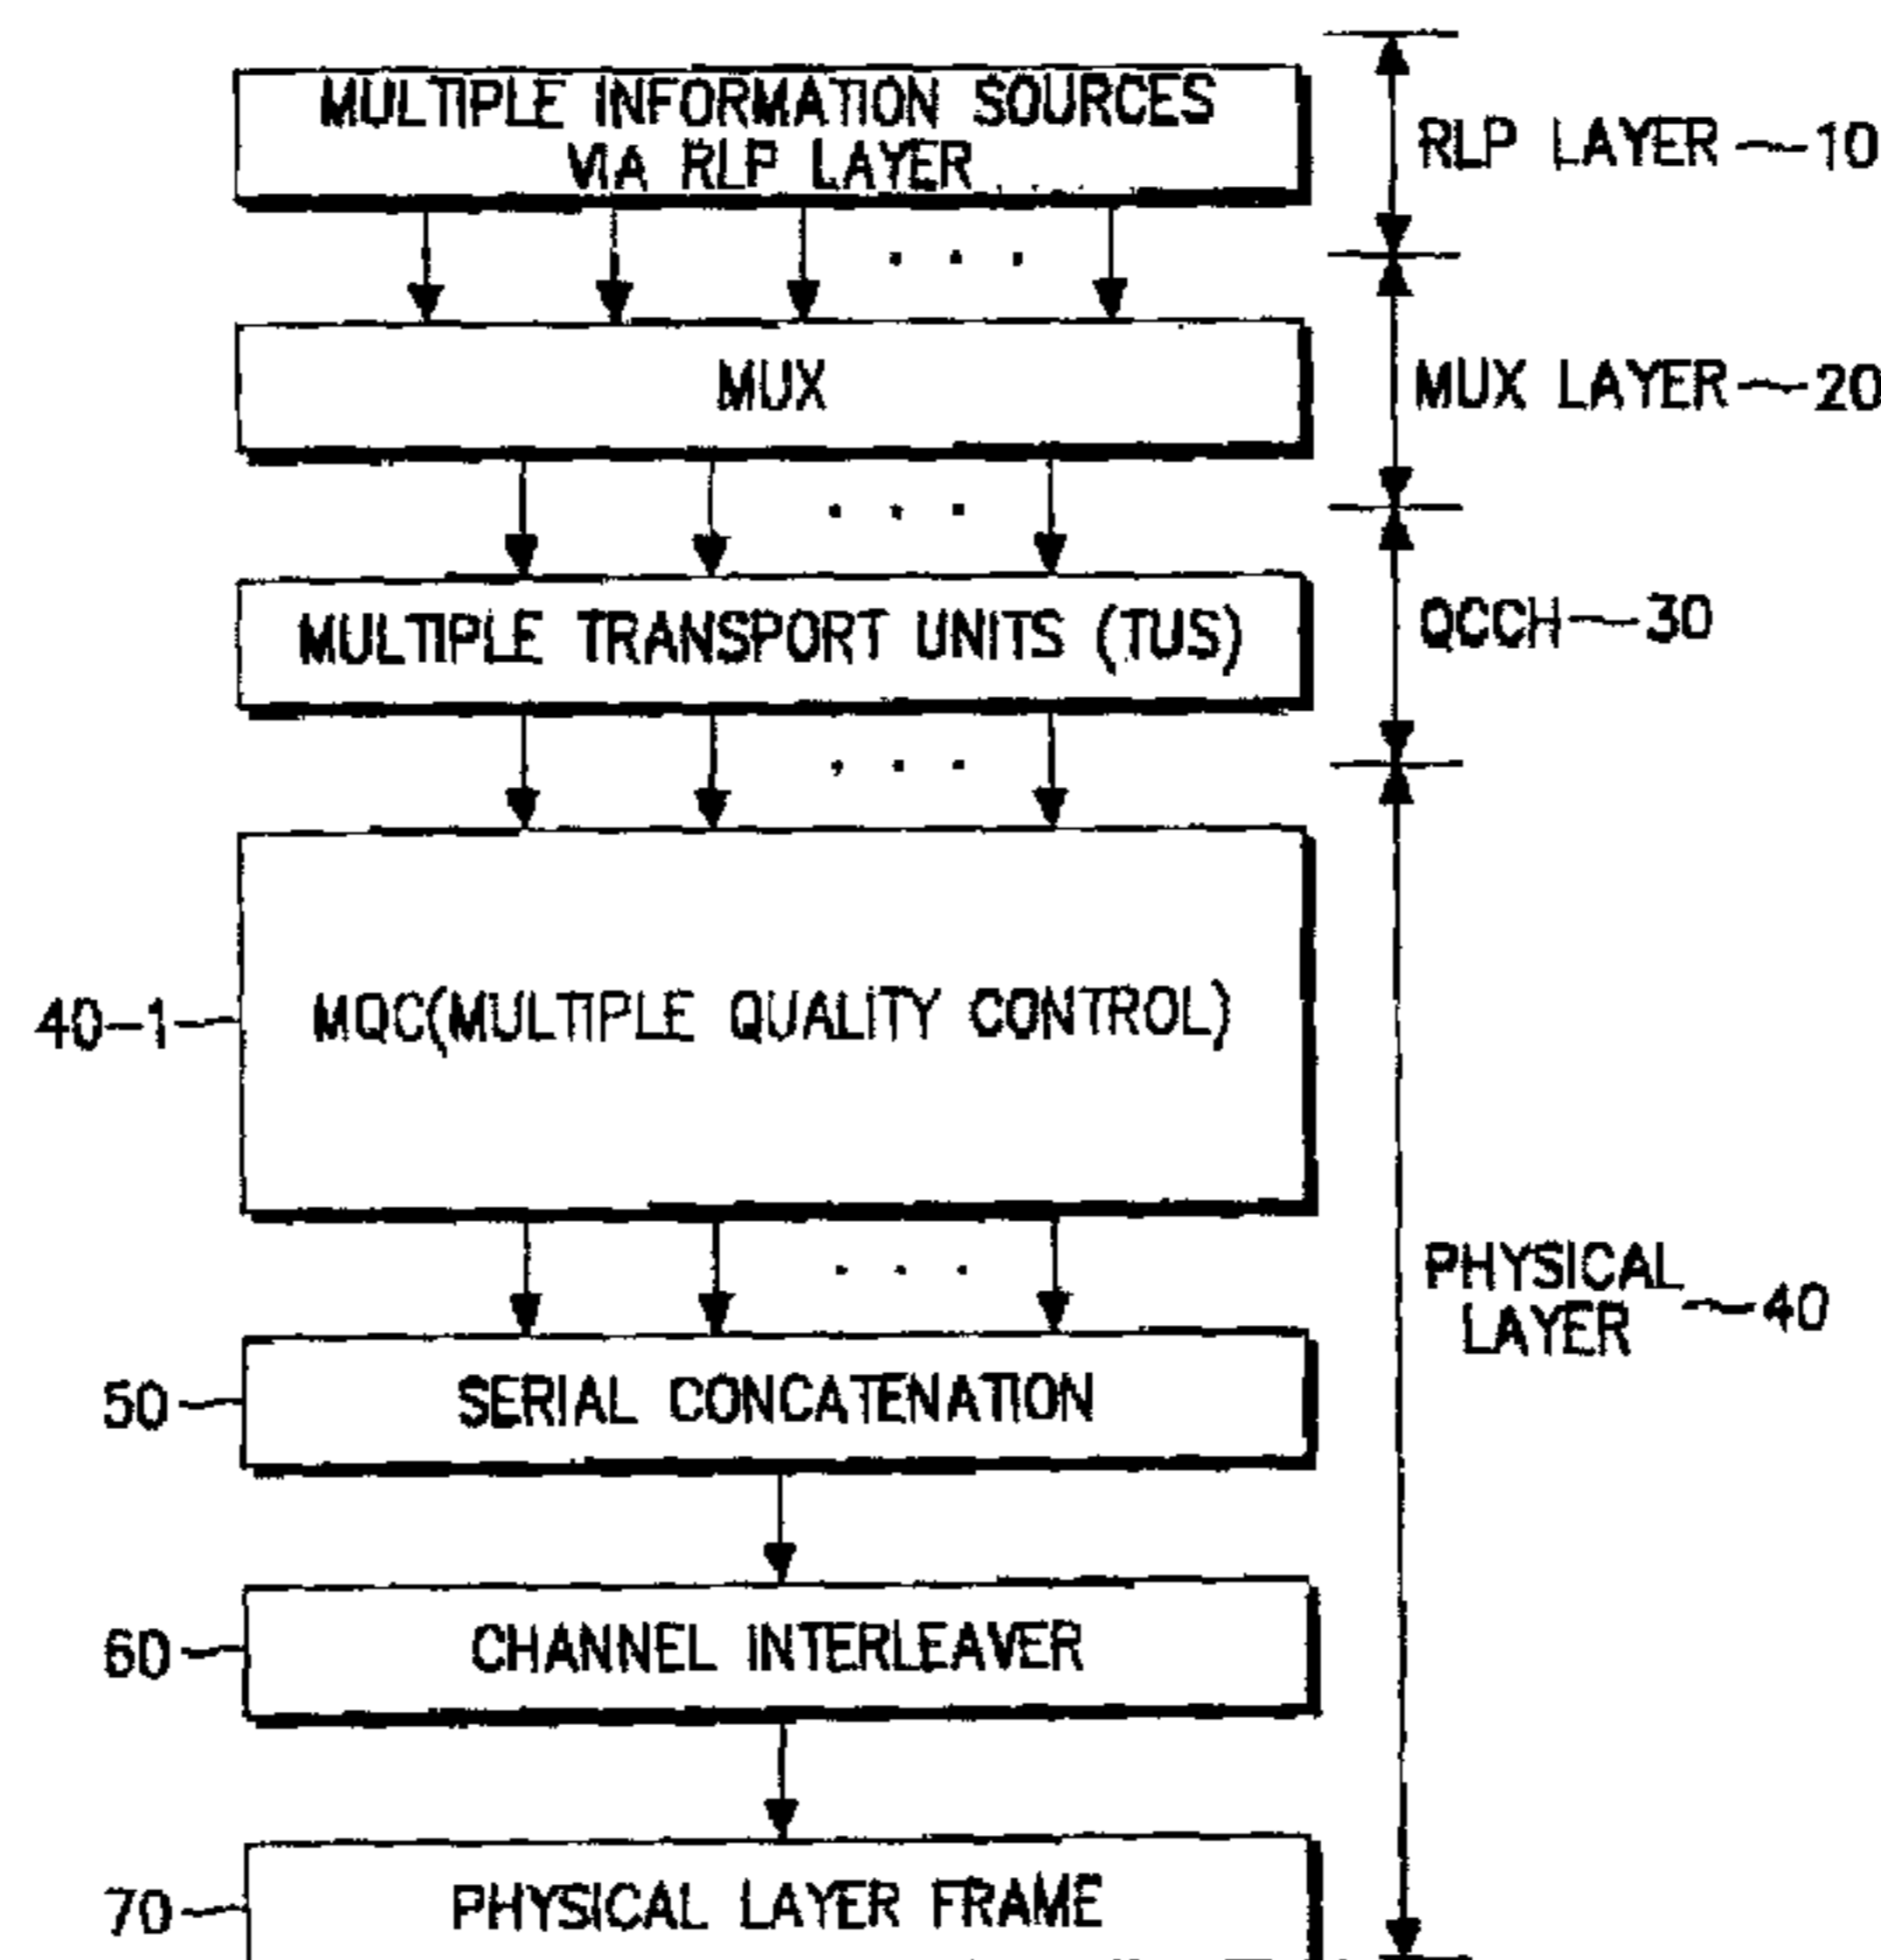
MULTIPLE INFORMATION SOURCES VIA RLP LAYER

RLP LAYER ~10

. . .

MUX

MUX LAYER ~20

. . .

MULTIPLE TRANSPORT UNITS (TUS)

QCCH ~30

. . .

40-1 MQC(MULTIPLE QUALITY CONTROL)

. . .

PHYSICAL LAYER ~40

50 SERIAL CONCATENATION

60 CHANNEL INTERLEAVER

70 PHYSICAL LAYER FRAME